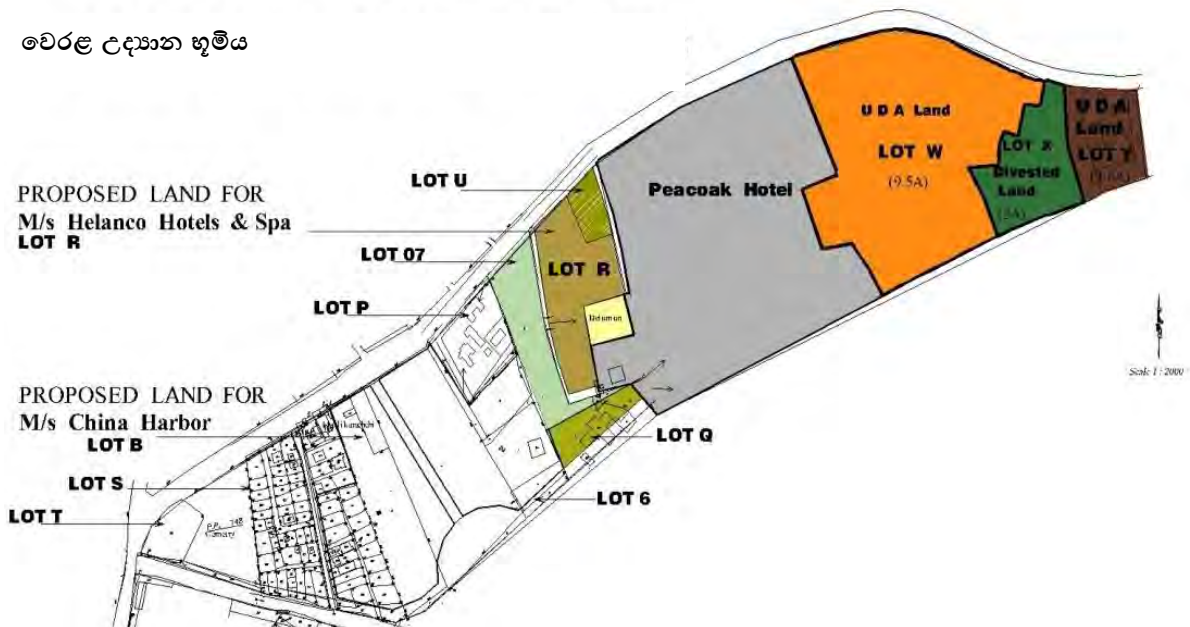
වෙරළ උද්‍යාන භූමිය

U D A Land
LOT W
(9.5A)

LOT X
Divested Land
(2A)

U D A Land
LOT Y
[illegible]

Peacoak Hotel

LOT U

PROPOSED LAND FOR
M/s Helanco Hotels & Spa
LOT R

LOT 07

LOT R

LOT P

PROPOSED LAND FOR
M/s China Harbor
LOT B

LOT Q

LOT S

LOT T

LOT 6

Scale 1 : 2000